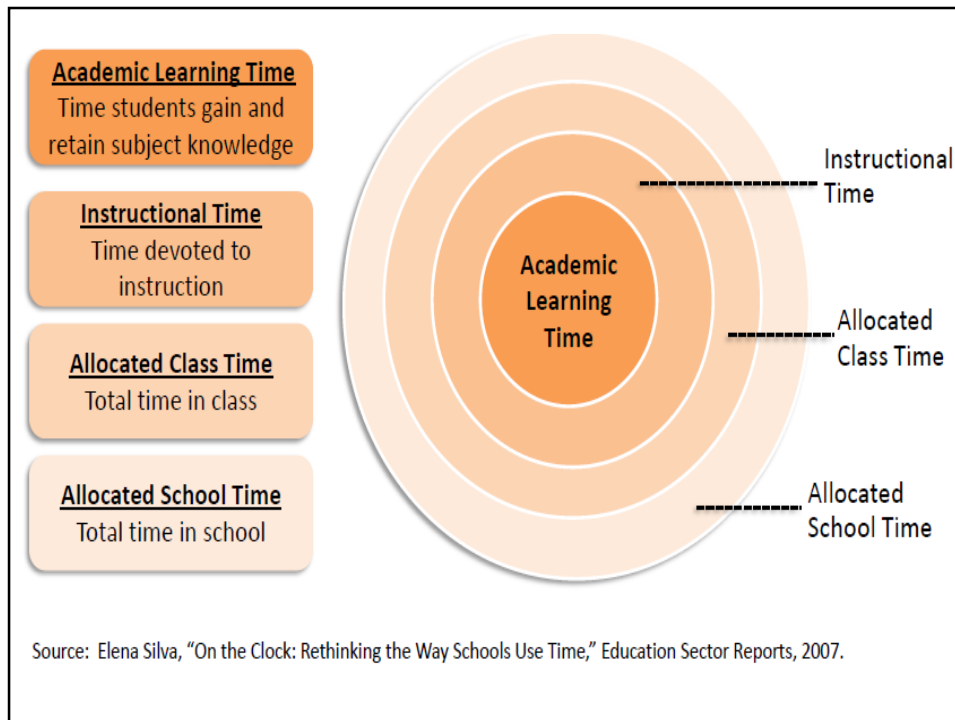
Academic Learning Time
Time students gain and retain subject knowledge

Instructional Time
Time devoted to instruction

Allocated Class Time
Total time in class

Allocated School Time
Total time in school

Academic Learning Time

Instructional Time

Allocated Class Time

Allocated School Time

Source: Elena Silva, "On the Clock: Rethinking the Way Schools Use Time," Education Sector Reports, 2007.